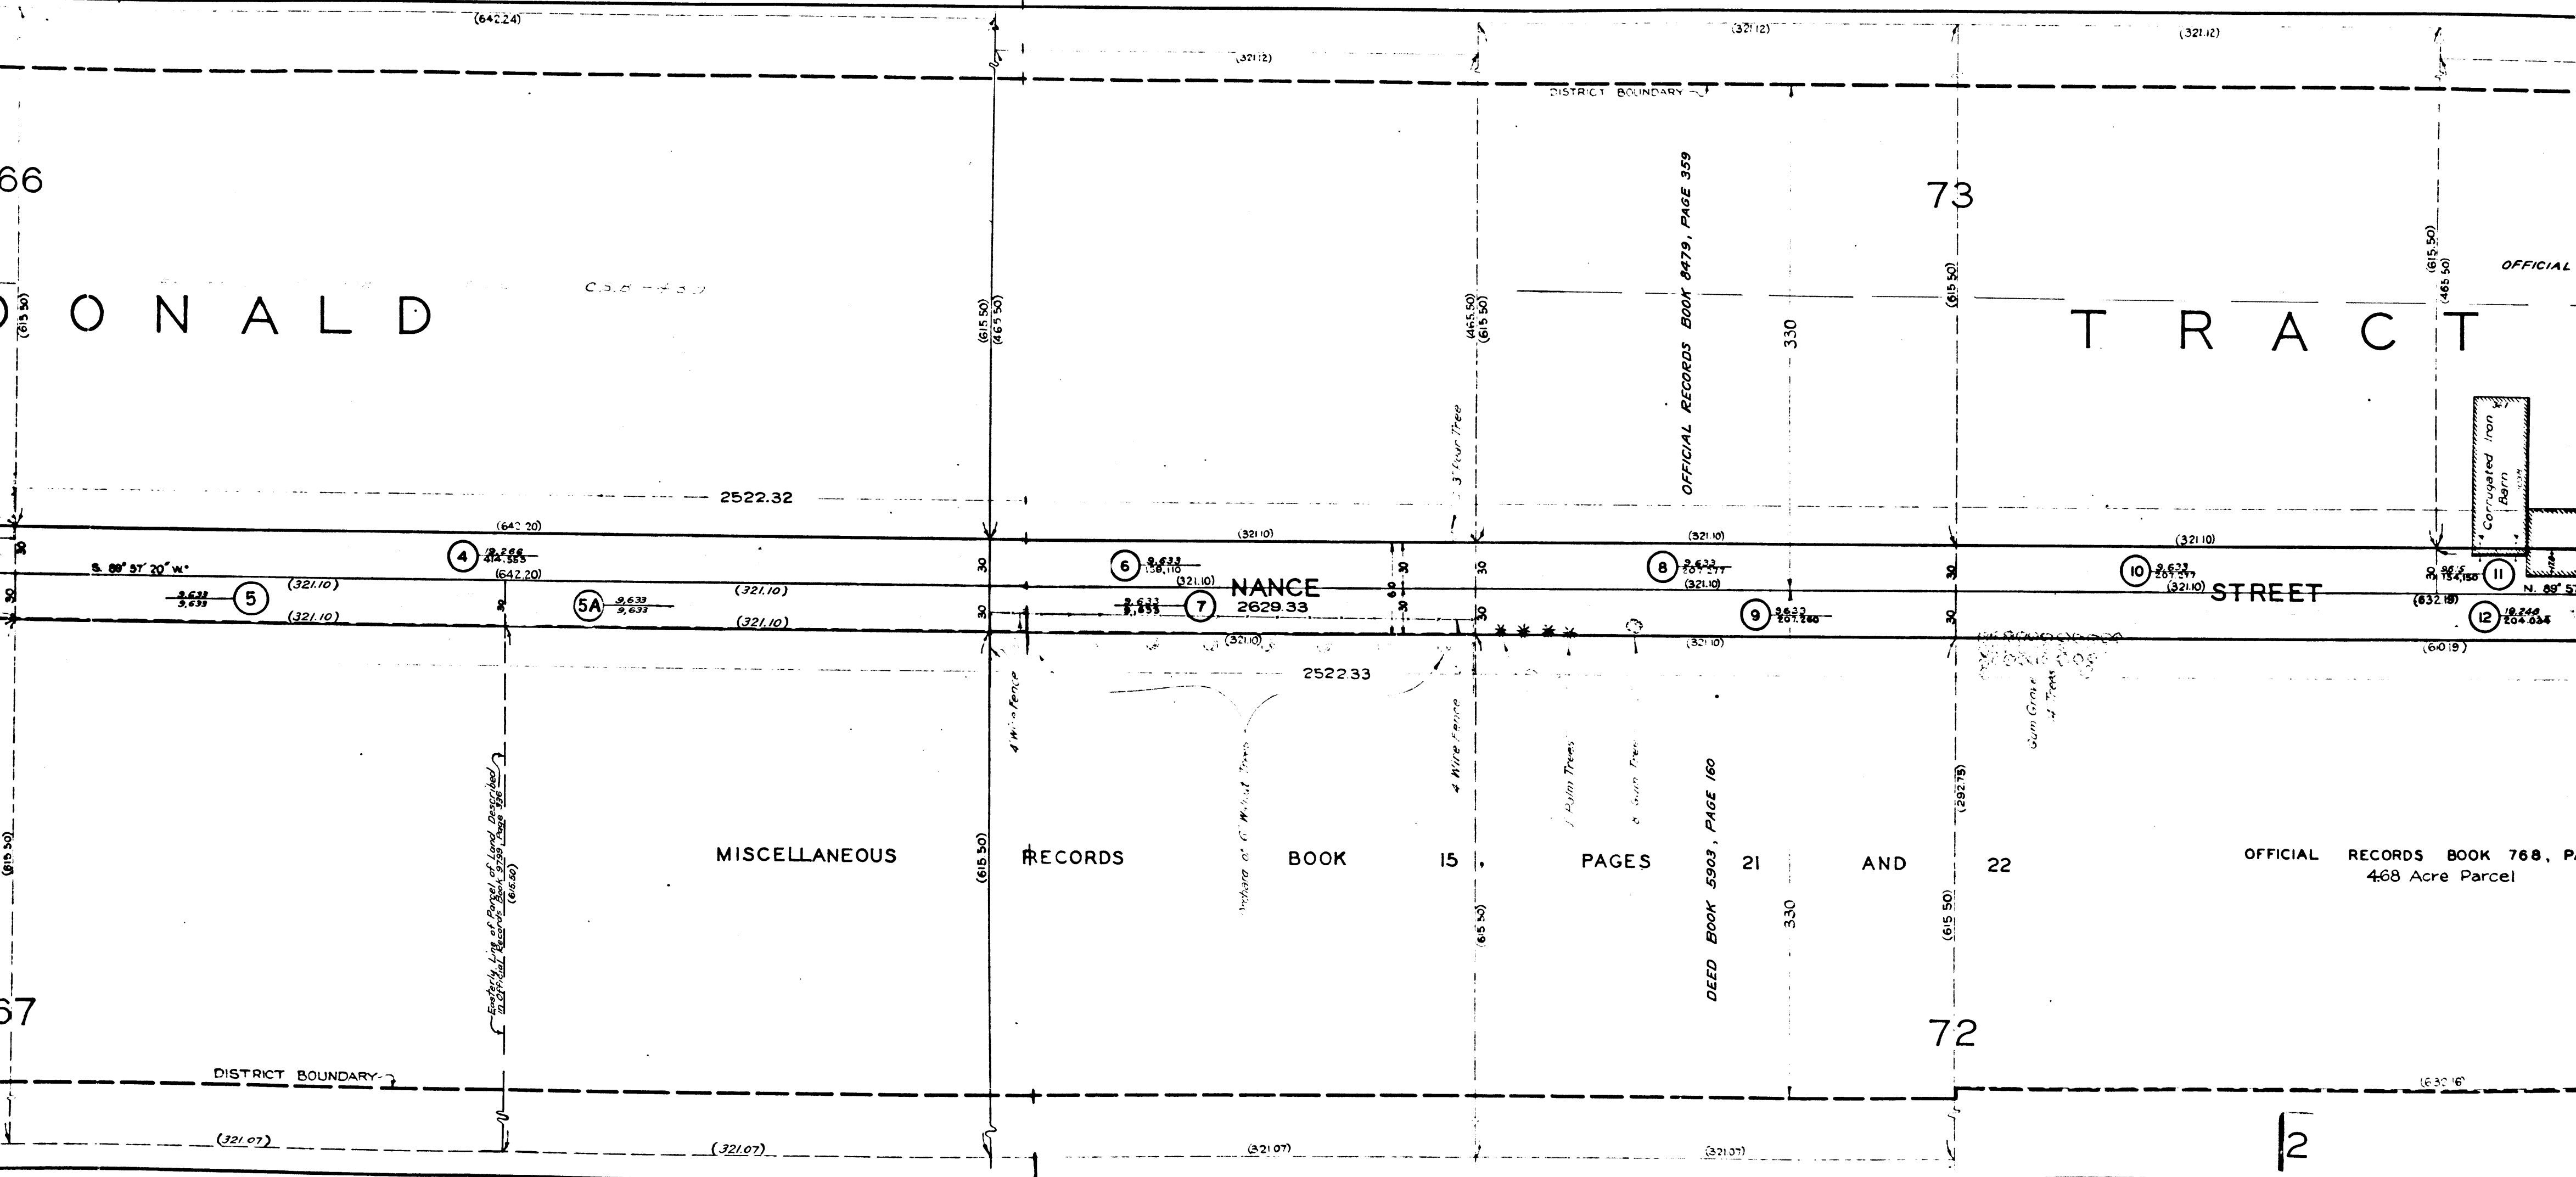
(642.24)
(321.12)
(321.12)
(321.12)
DISTRICT BOUNDARY
66
73
OFFICIAL RECORDS BOOK 8479, PAGE 359
(615.50)
ONALD
C.S.B. 433
(615.50) (465.50)
(465.50) (615.50)
330
(615.50)
TRACT
(615.50) (465.50)
OFFICIAL
3' Pear Tree
Corrugated Iron Barn
2522.32
(642.20)
(321.10)
(321.10)
(321.10)
S. 89° 57' 20" W.
4 $\frac{19,266}{414,555}$
(642.20)
6 $\frac{9,633}{138,110}$
(321.10)
NANCE
2629.33
8 $\frac{9,633}{207,277}$
(321.10)
10 $\frac{9,633}{207,277}$
(321.10)
STREET
11
N. 89° 57
$\frac{9,633}{9,633}$ 5
(321.10)
(321.10)
5A $\frac{9,633}{9,633}$
(321.10)
(321.10)
$\frac{9,633}{9,633}$ 7
9 $\frac{9,633}{207,260}$
(632.18)
12 $\frac{19,246}{204,036}$
(321.10)
(321.10)
(601.19)
30
30
30
30
30
30
30
30
30
60
2522.33
4 Wire Fence
Orchard of G. Walnut Trees
4 Wire Fence
Palm Trees
Gum Trees
Gum Grove
Easterly Line of Parcel of Land Described in Official Records Book 9799 Page 336
(615.50)
(615.50)
MISCELLANEOUS RECORDS BOOK 15, PAGES 21 AND 22
(615.50)
DEED BOOK 5903, PAGE 160
330
(292.75)
(615.50)
OFFICIAL RECORDS BOOK 768, P
4.68 Acre Parcel
67
72
DISTRICT BOUNDARY
(630.16)
(321.07)
(321.07)
(321.07)
(321.07)
1
2